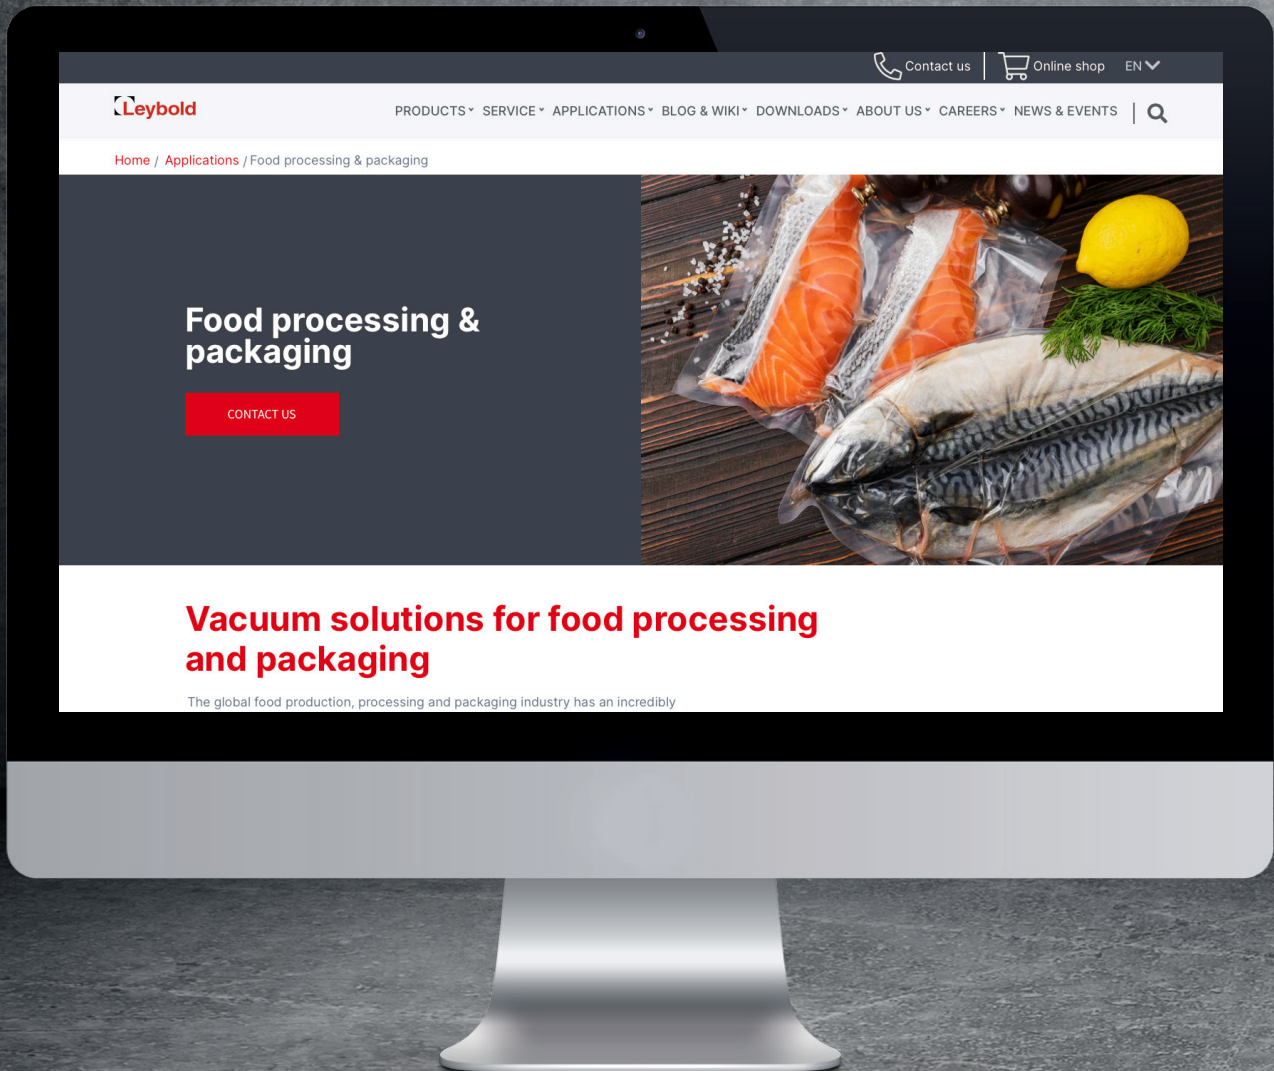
Contact us | Online shop EN

Leybold

PRODUCTS SERVICE APPLICATIONS BLOG & WIKI DOWNLOADS ABOUT US CAREERS NEWS & EVENTS

Home / Applications / Food processing & packaging

Food processing & packaging

CONTACT US

Vacuum solutions for food processing and packaging

The global food production, processing and packaging industry has an incredibly